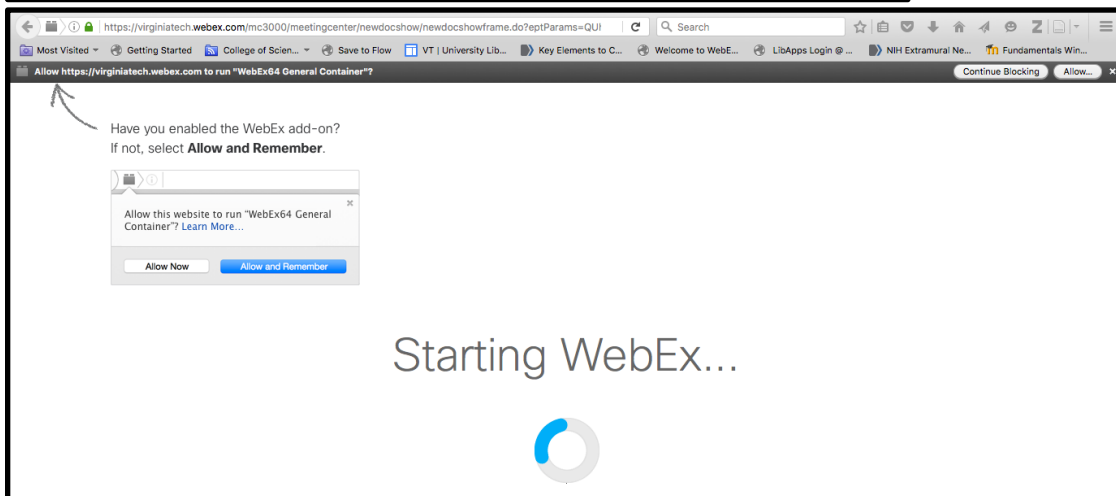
https://virginiatech.webex.com/mc3000/meetingcenter/newdocshow/newdocshowframe.do?eptParams=QUI

Search

Most Visited
Getting Started
College of Scien...
Save to Flow
VT | University Lib...
Key Elements to C...
Welcome to WebE...
LibApps Login @ ...
NIH Extramural Ne...
Fundamentals Win...

Allow https://virginiatech.webex.com to run "WebEx64 General Container"?

Continue Blocking
Allow...

Have you enabled the WebEx add-on?
If not, select **Allow and Remember**.

Allow this website to run "WebEx64 General Container"? Learn More...

Allow Now
Allow and Remember

Starting WebEx...